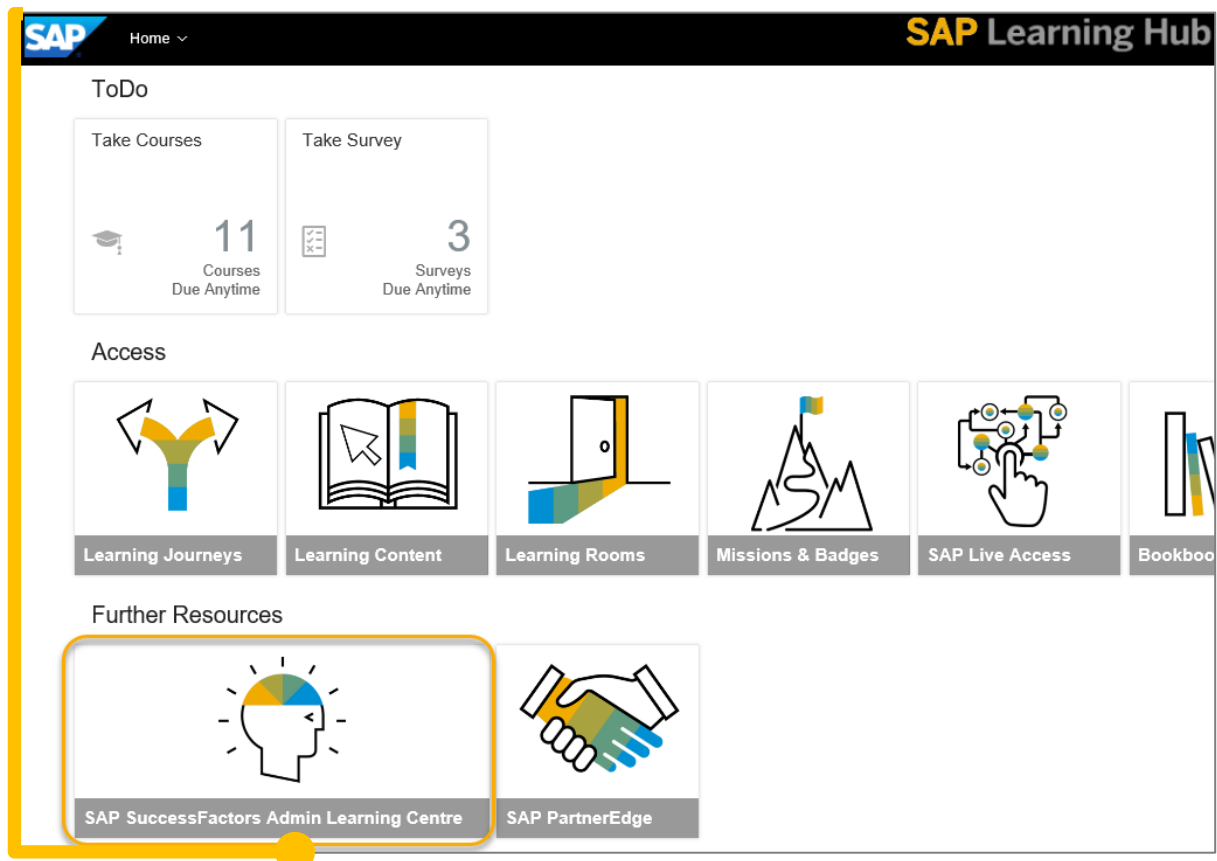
SAP Home ⌄ SAP Learning Hub

ToDo

Take Courses
11
Courses
Due Anytime

Take Survey
3
Surveys
Due Anytime

Access

Learning Journeys
Learning Content
Learning Rooms
Missions & Badges
SAP Live Access
Bookboo

Further Resources

SAP SuccessFactors Admin Learning Centre
SAP PartnerEdge